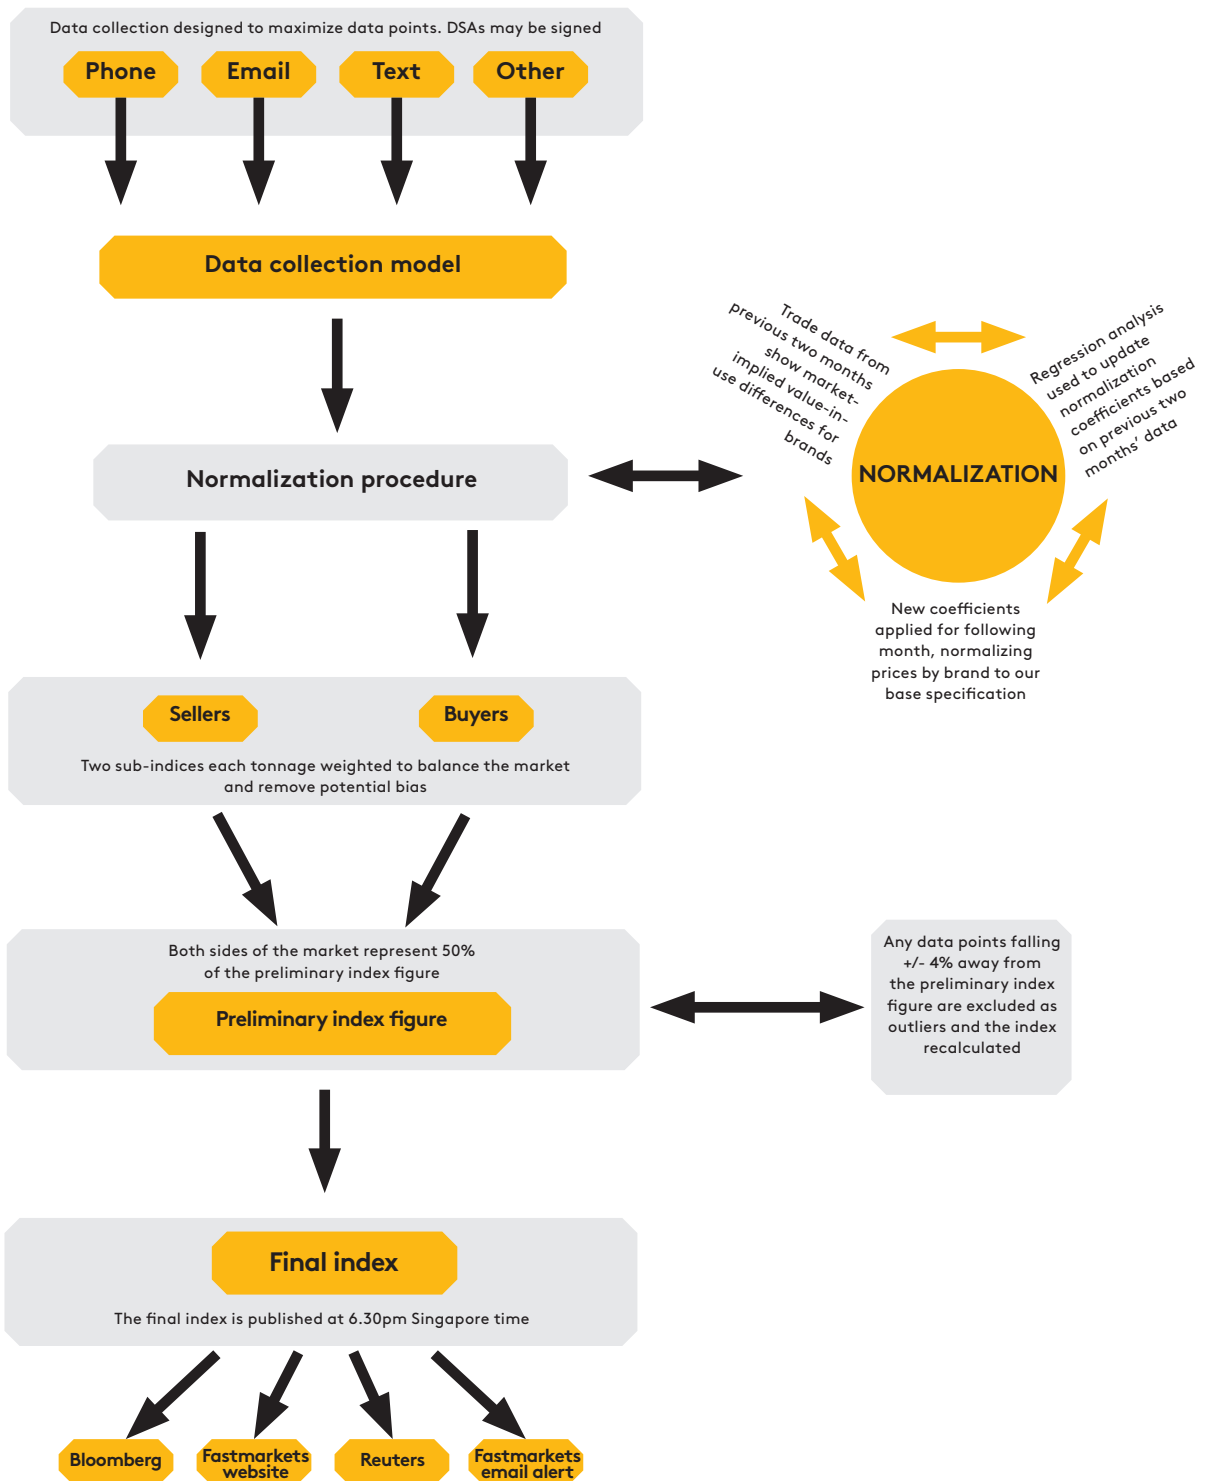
Data collection designed to maximize data points. DSAs may be signed

Phone

Email

Text

Other

Data collection model

Normalization procedure

Trade data from previous two months show market-implied value-in-use differences for brands

Regression analysis used to update normalization coefficients based on previous two months' data

NORMALIZATION

New coefficients applied for following month, normalizing prices by brand to our base specification

Sellers

Buyers

Two sub-indices each tonnage weighted to balance the market and remove potential bias

Both sides of the market represent 50% of the preliminary index figure

Preliminary index figure

Any data points falling +/- 4% away from the preliminary index figure are excluded as outliers and the index recalculated

Final index

The final index is published at 6.30pm Singapore time

Bloomberg

Fastmarkets website

Reuters

Fastmarkets email alert